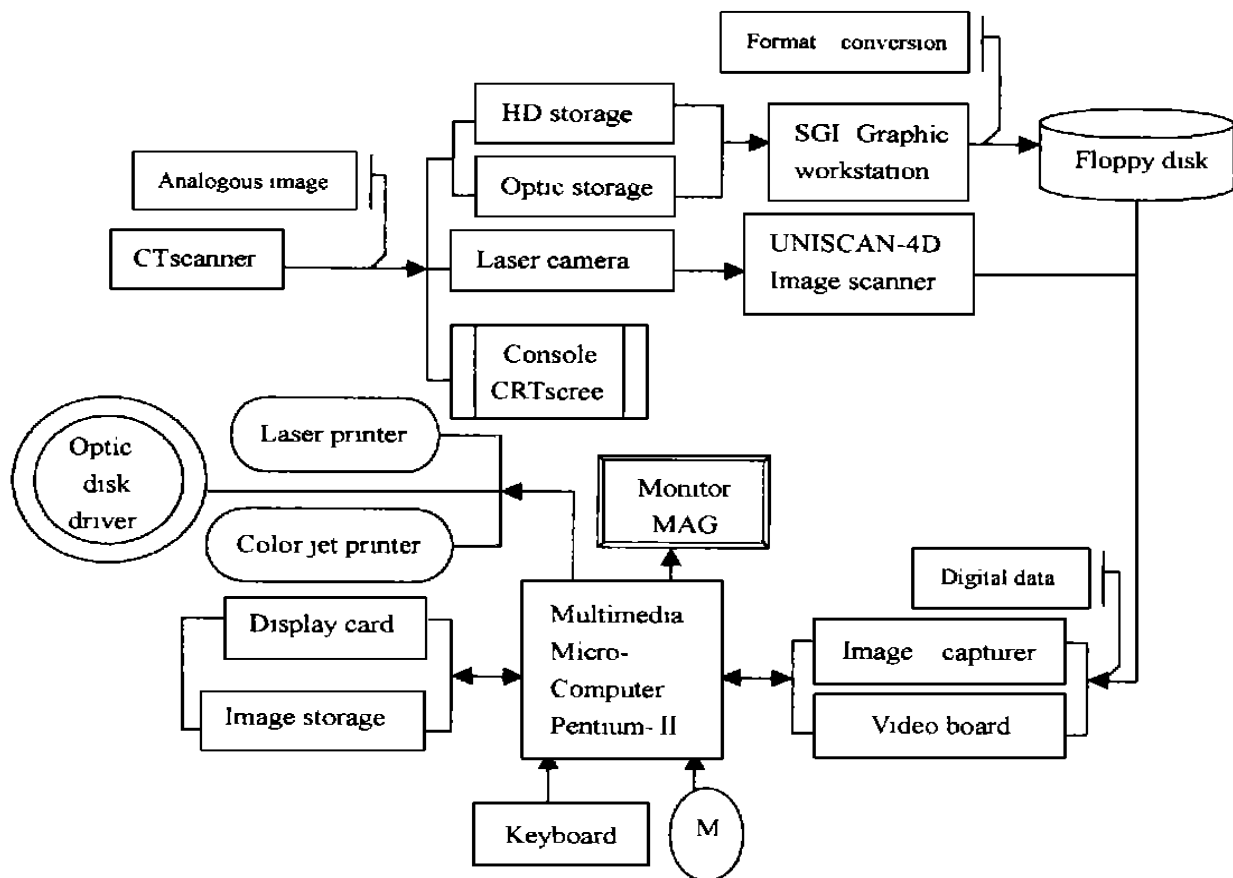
Format conversion

HD storage

SGI Graphic workstation

Floppy disk

Analogous image

Optic storage

CTscanner

Laser camera

UNISCAN-4D Image scanner

Console CRTscree

Laser printer

Optic disk driver

Monitor MAG

Color jet printer

Digital data

Display card

Multimedia Micro-Computer Pentium- II

Image capturer

Image storage

Video board

Keyboard

M